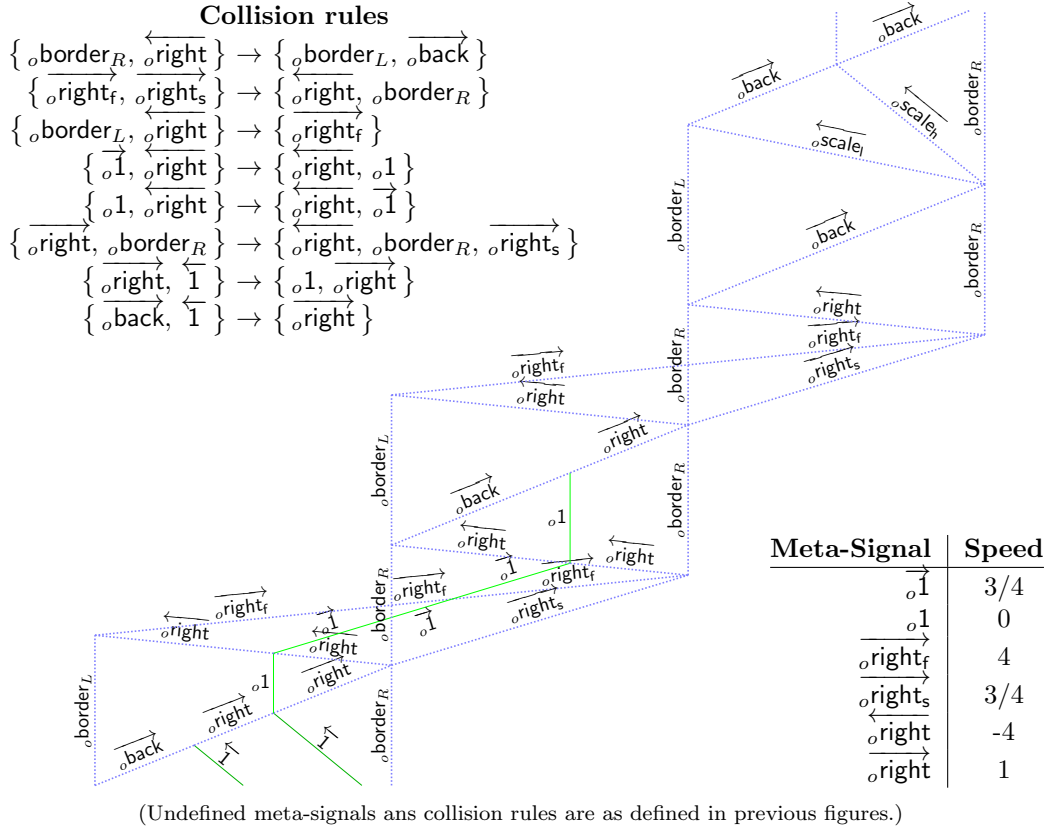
**Collision rules**

$\{ {}_o\mathsf{border}_R, \overleftarrow{{}_o\mathsf{right}} \} \to \{ {}_o\mathsf{border}_L, \overrightarrow{{}_o\mathsf{back}} \}$

$\{ \overrightarrow{{}_o\mathsf{right_f}}, \overrightarrow{{}_o\mathsf{right_s}} \} \to \{ \overleftarrow{{}_o\mathsf{right}}, {}_o\mathsf{border}_R \}$

$\{ {}_o\mathsf{border}_L, \overleftarrow{{}_o\mathsf{right}} \} \to \{ \overrightarrow{{}_o\mathsf{right_f}} \}$

$\{ \overrightarrow{{}_o1}, \overleftarrow{{}_o\mathsf{right}} \} \to \{ \overleftarrow{{}_o\mathsf{right}}, {}_o1 \}$

$\{ {}_o1, \overleftarrow{{}_o\mathsf{right}} \} \to \{ \overleftarrow{{}_o\mathsf{right}}, \overrightarrow{{}_o1} \}$

$\{ \overrightarrow{{}_o\mathsf{right}}, {}_o\mathsf{border}_R \} \to \{ \overleftarrow{{}_o\mathsf{right}}, {}_o\mathsf{border}_R, \overrightarrow{{}_o\mathsf{right_s}} \}$

$\{ \overrightarrow{{}_o\mathsf{right}}, \overleftarrow{1} \} \to \{ {}_o1, \overrightarrow{{}_o\mathsf{right}} \}$

$\{ \overrightarrow{{}_o\mathsf{back}}, \overleftarrow{1} \} \to \{ \overrightarrow{{}_o\mathsf{right}} \}$

$\overrightarrow{{}_o\mathsf{back}}$ $\overrightarrow{{}_o\mathsf{back}}$ ${}_o\mathsf{border}_R$ $\overleftarrow{{}_o\mathsf{scale_h}}$ $\overleftarrow{{}_o\mathsf{scale_l}}$ ${}_o\mathsf{border}_L$ $\overrightarrow{{}_o\mathsf{back}}$ ${}_o\mathsf{border}_R$ $\overleftarrow{{}_o\mathsf{right}}$ $\overrightarrow{{}_o\mathsf{right_f}}$ $\overrightarrow{{}_o\mathsf{right_s}}$ $\overrightarrow{{}_o\mathsf{right_f}}$ ${}_o\mathsf{border}_R$ $\overleftarrow{{}_o\mathsf{right}}$ $\overrightarrow{{}_o\mathsf{right}}$ ${}_o\mathsf{border}_L$ ${}_o\mathsf{border}_R$ $\overrightarrow{{}_o\mathsf{back}}$ ${}_o1$ $\overleftarrow{{}_o\mathsf{right}}$ $\overrightarrow{{}_o1}$ $\overleftarrow{{}_o\mathsf{right}}$ ${}_o\mathsf{border}_R$ $\overrightarrow{{}_o\mathsf{right_f}}$ $\overrightarrow{{}_o\mathsf{right_f}}$ $\overrightarrow{{}_o\mathsf{right_f}}$ $\overleftarrow{{}_o\mathsf{right}}$ $\overrightarrow{{}_o1}$ $\overleftarrow{{}_o\mathsf{right}}$ $\overrightarrow{{}_o1}$ $\overrightarrow{{}_o\mathsf{right_s}}$ ${}_o1$ $\overleftarrow{{}_o\mathsf{right}}$ ${}_o\mathsf{border}_L$ $\overrightarrow{{}_o\mathsf{right}}$ ${}_o\mathsf{border}_R$ $\overrightarrow{{}_o\mathsf{back}}$ $\overleftarrow{1}$ $\overleftarrow{1}$

| Meta-Signal | Speed |
|---|---|
| $\overrightarrow{{}_o1}$ | 3/4 |
| ${}_o1$ | 0 |
| $\overrightarrow{{}_o\mathsf{right_f}}$ | 4 |
| $\overrightarrow{{}_o\mathsf{right_s}}$ | 3/4 |
| $\overleftarrow{{}_o\mathsf{right}}$ | -4 |
| $\overrightarrow{{}_o\mathsf{right}}$ | 1 |

(Undefined meta-signals ans collision rules are as defined in previous figures.)